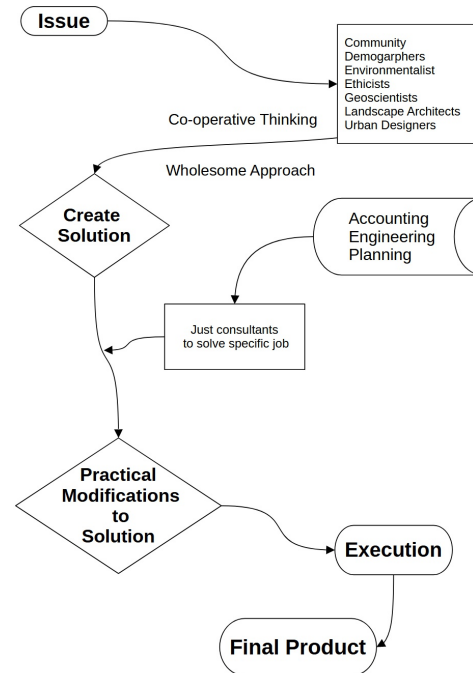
Issue

Community
Demogarphers
Environmentalist
Ethicists
Geoscientists
Landscape Architects
Urban Designers

Co-operative Thinking

Wholesome Approach

Create Solution

Accounting
Engineering
Planning

Just consultants to solve specific job

Practical Modifications to Solution

Execution

Final Product